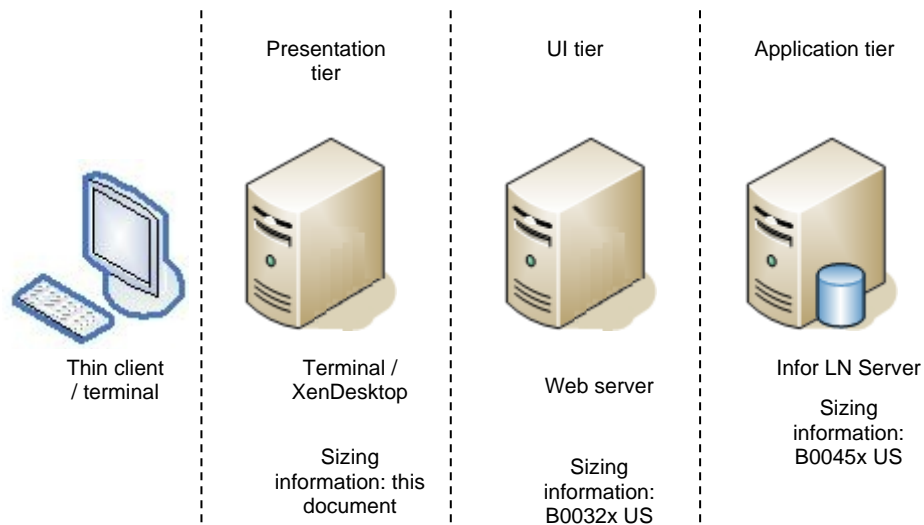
Presentation tier

UI tier

Application tier

Thin client / terminal

Terminal / XenDesktop

Sizing information: this document

Web server

Sizing information: B0032x US

Infor LN Server

Sizing information: B0045x US